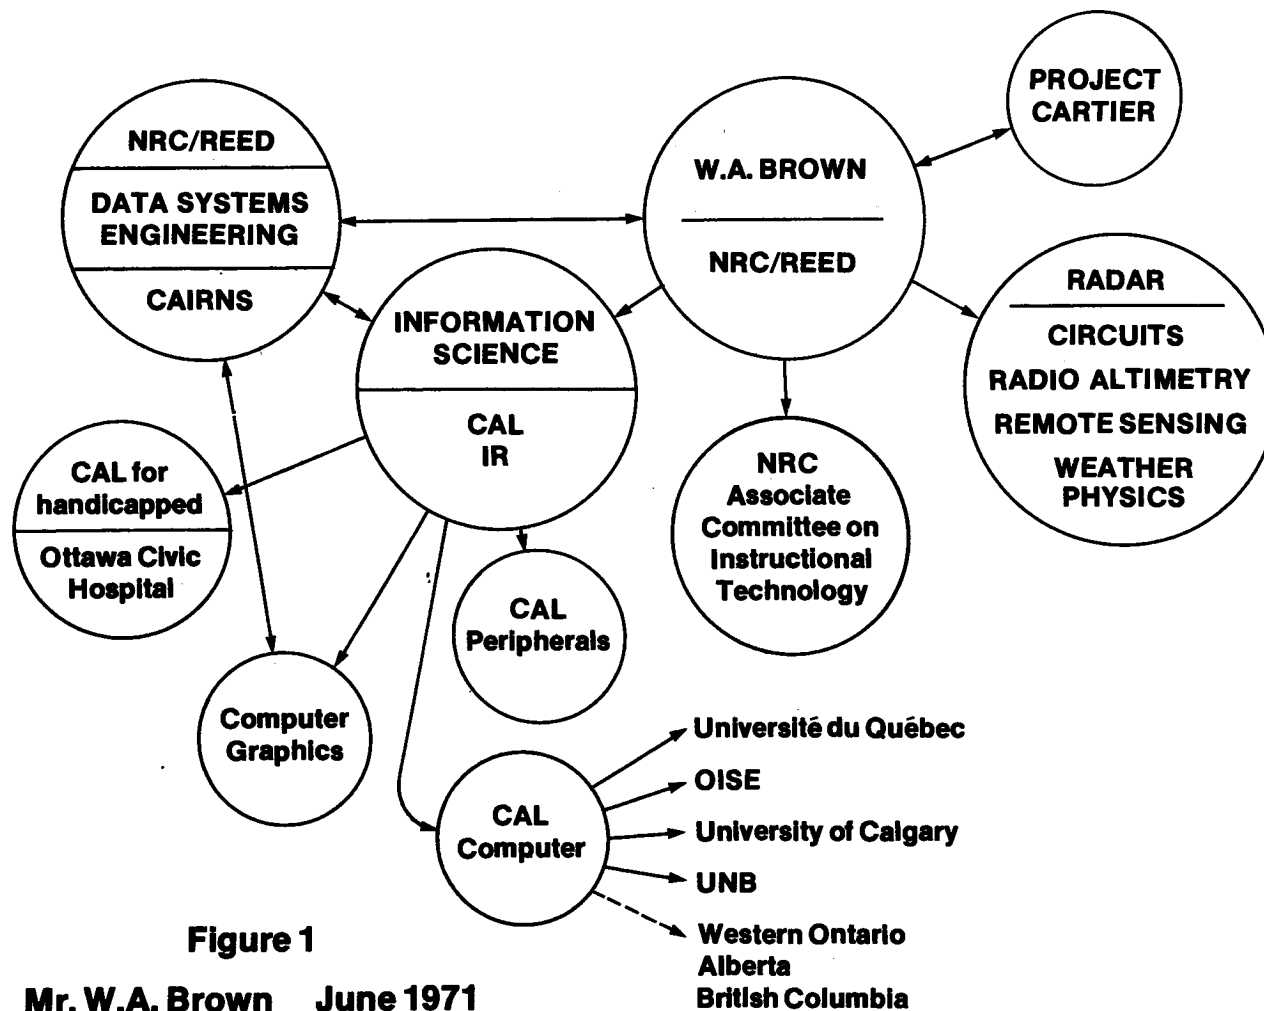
PROJECT CARTIER

NRC/REED

DATA SYSTEMS ENGINEERING

CAIRNS

W.A. BROWN

NRC/REED

RADAR

CIRCUITS
RADIO ALTIMETRY
REMOTE SENSING
WEATHER PHYSICS

INFORMATION SCIENCE

CAL
IR

CAL for handicapped

Ottawa Civic Hospital

NRC Associate Committee on Instructional Technology

CAL Peripherals

Computer Graphics

CAL Computer

Université du Québec
OISE
University of Calgary
UNB
Western Ontario
Alberta
British Columbia

Figure 1

Mr. W.A. Brown June 1971